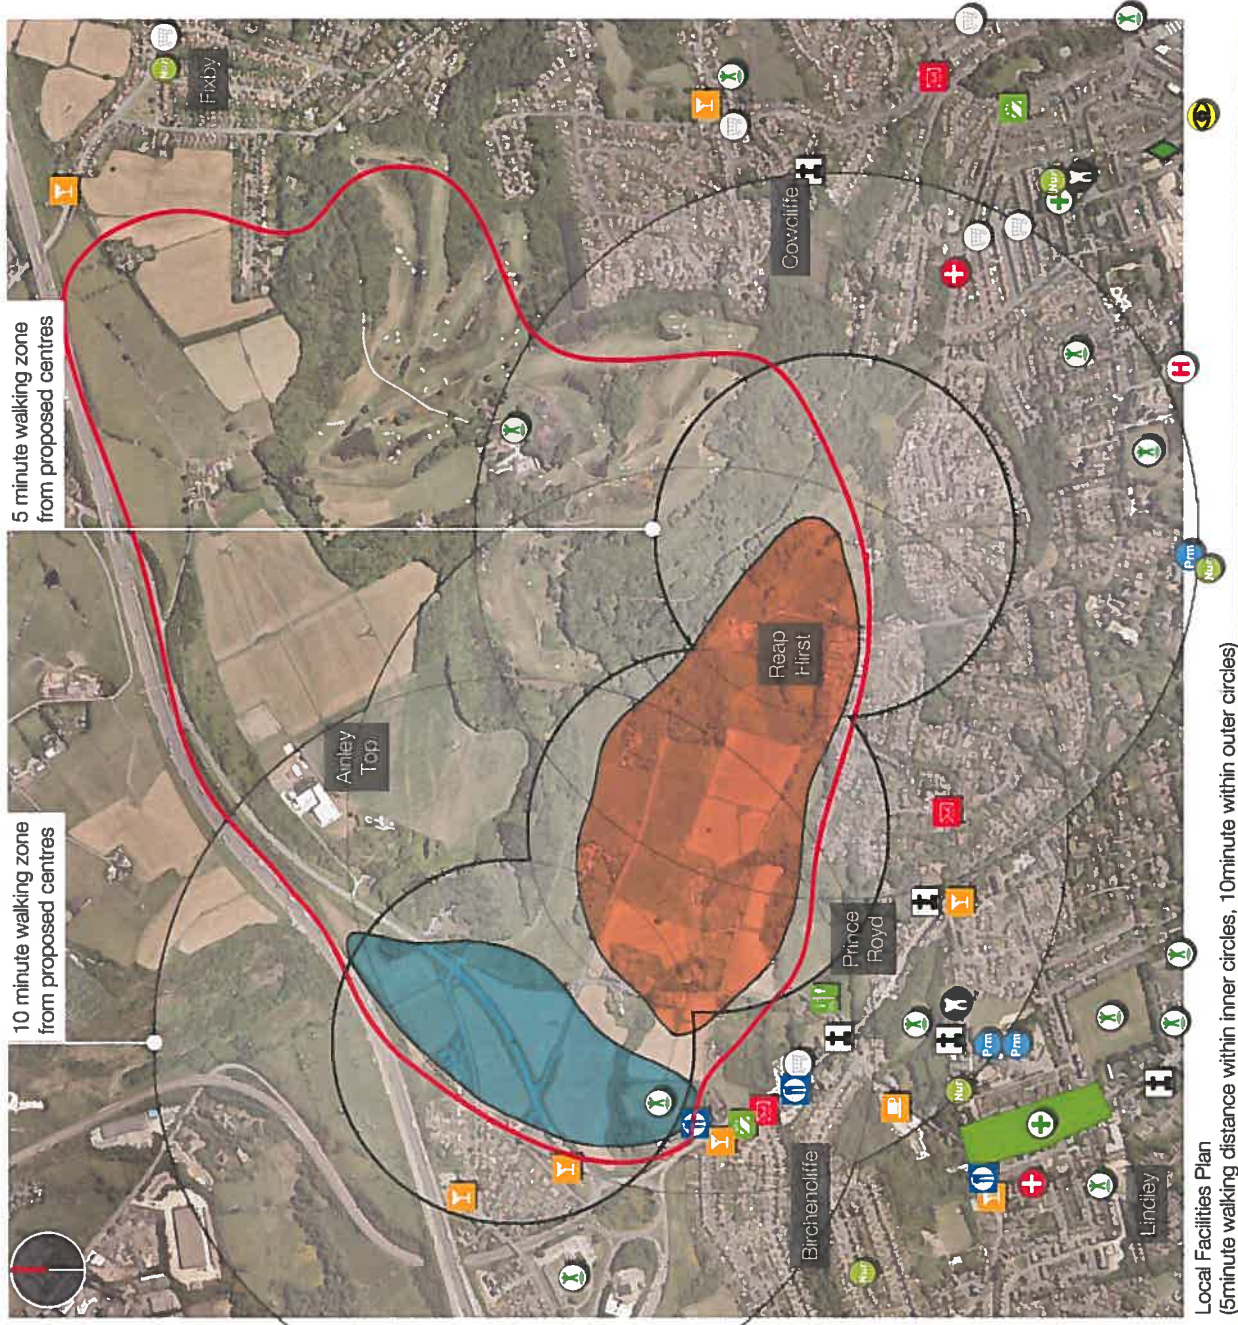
Fixby

Cowcliffe

5 minute walking zone from proposed centres

Reap Hirst

Ainley Top

10 minute walking zone from proposed centres

Prince Royd

Birchencliffe

Lindley

Nur

Pm

Local Facilities Plan
(5minute walking distance within inner circles, 10minute within outer circles)